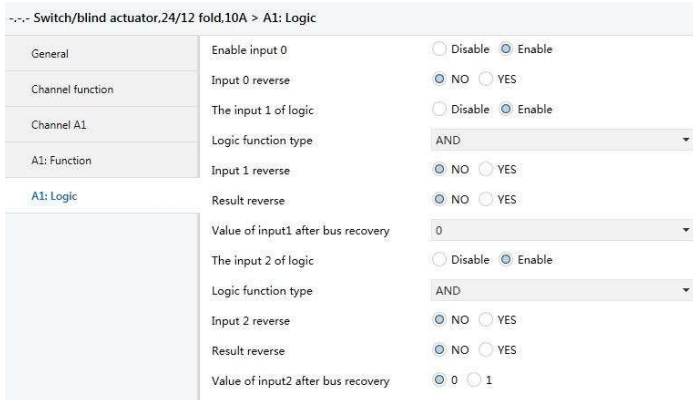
-.-.- Switch/blind actuator,24/12 fold,10A > A1: Logic

General

Channel function

Channel A1

A1: Function

A1: Logic

| | |
|---|---|
| Enable input 0 | Disable Enable |
| Input 0 reverse | NO YES |
| The input 1 of logic | Disable Enable |
| Logic function type | AND |
| Input 1 reverse | NO YES |
| Result reverse | NO YES |
| Value of input1 after bus recovery | 0 |
| The input 2 of logic | Disable Enable |
| Logic function type | AND |
| Input 2 reverse | NO YES |
| Result reverse | NO YES |
| Value of input2 after bus recovery | 0 1 |